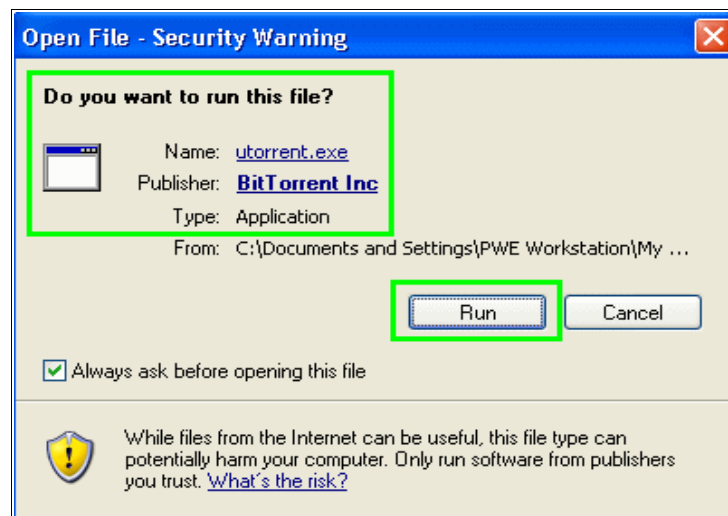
Open File - Security Warning

Do you want to run this file?

Name: utorrent.exe
Publisher: BitTorrent Inc
Type: Application
From: C:\Documents and Settings\PWE Workstation\My ...

Run Cancel

Always ask before opening this file

While files from the Internet can be useful, this file type can potentially harm your computer. Only run software from publishers you trust. What's the risk?